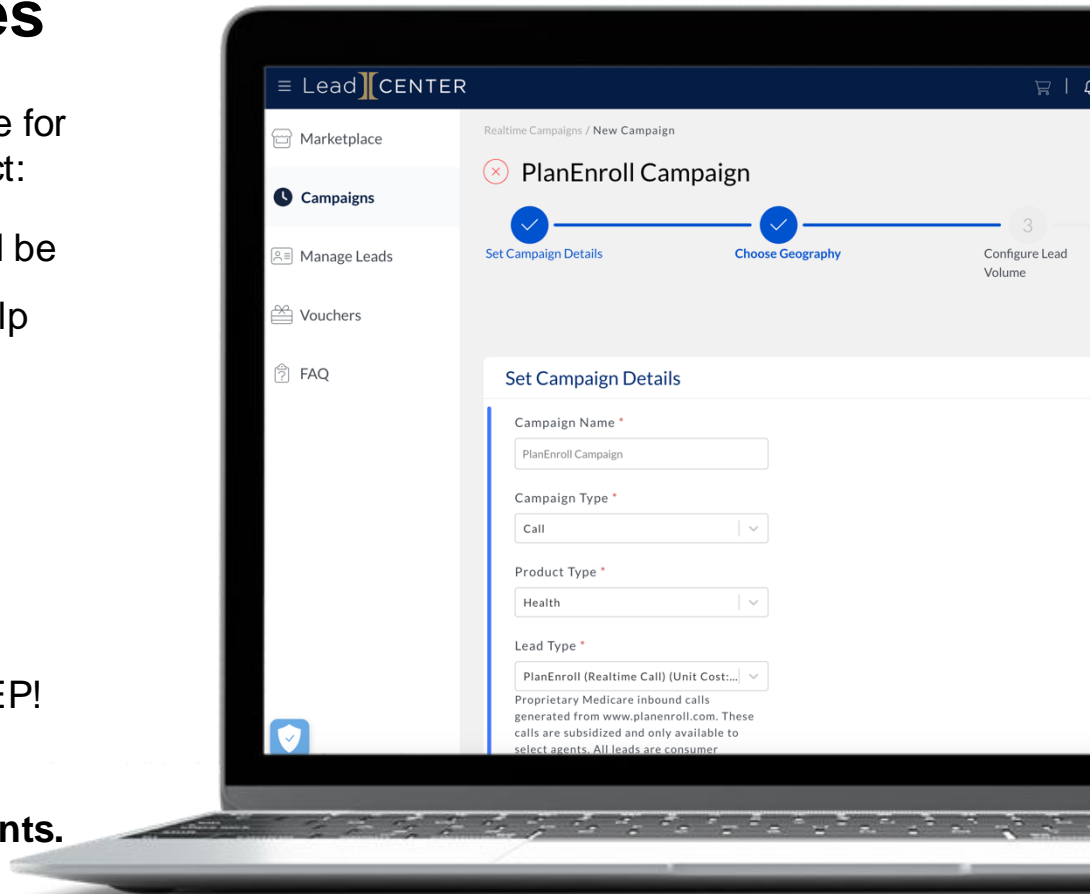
es

e for
ct:

l be

lp

EP!

nts.

Lead CENTER

Marketplace

Campaigns

Manage Leads

Vouchers

FAQ

Realtime Campaigns / New Campaign

PlanEnroll Campaign

Set Campaign Details

Choose Geography

3

Configure Lead Volume

Set Campaign Details

Campaign Name *

PlanEnroll Campaign

Campaign Type *

Call

Product Type *

Health

Lead Type *

PlanEnroll (Realtime Call) (Unit Cost:...

Proprietary Medicare inbound calls generated from www.planenroll.com. These calls are subsidized and only available to select agents. All leads are consumer